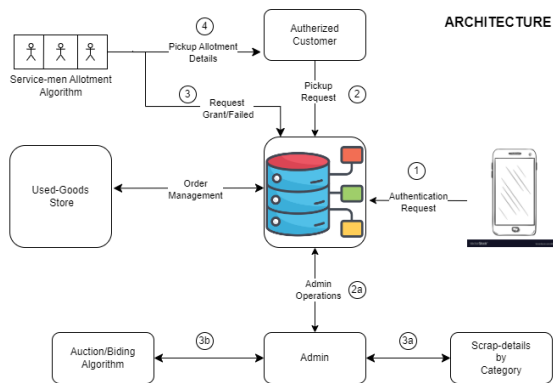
ARCHITECTURE

Service-men Allotment Algorithm

4

Pickup Allotment Details

Autherized Customer

Pickup Request

2

3

Request Grant/Failed

Used-Goods Store

Order Management

1

Authentication Request

Admin Operations

2a

Auction/Biding Algorithm

3b

Admin

3a

Scrap-details by Category